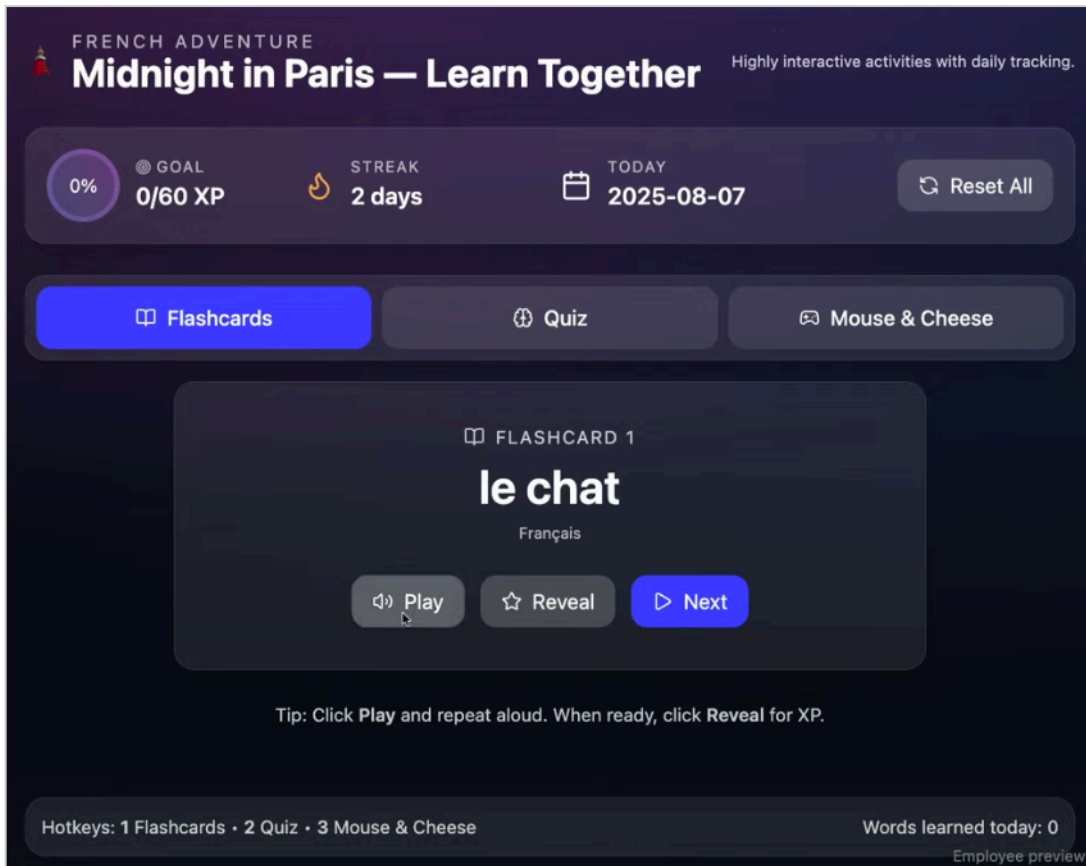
FRENCH ADVENTURE
Midnight in Paris — Learn Together

Highly interactive activities with daily tracking.

0%

GOAL
0/60 XP

STREAK
2 days

TODAY
2025-08-07

Reset All

Flashcards

Quiz

Mouse & Cheese

FLASHCARD 1
le chat
Français

Play

Reveal

Next

Tip: Click **Play** and repeat aloud. When ready, click **Reveal** for XP.

Hotkeys: **1** Flashcards · **2** Quiz · **3** Mouse & Cheese

Words learned today: 0

Employee preview